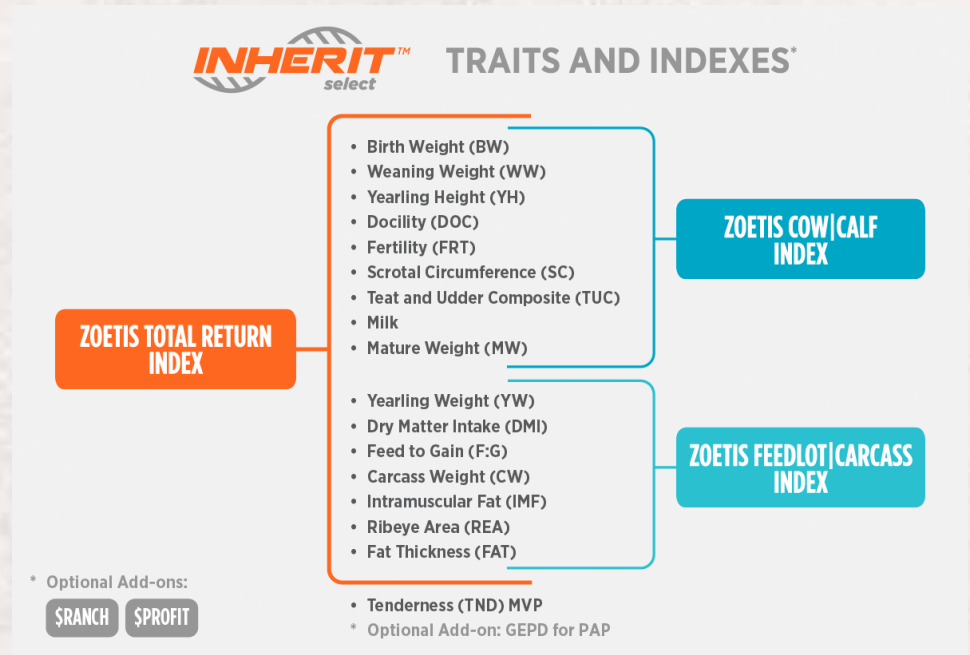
INHERIT™ select TRAITS AND INDEXES*

ZOETIS TOTAL RETURN INDEX

• Birth Weight (BW)
• Weaning Weight (WW)
• Yearling Height (YH)
• Docility (DOC)
• Fertility (FRT)
• Scrotal Circumference (SC)
• Teat and Udder Composite (TUC)
• Milk
• Mature Weight (MW)

ZOETIS COW|CALF INDEX

• Yearling Weight (YW)
• Dry Matter Intake (DMI)
• Feed to Gain (F:G)
• Carcass Weight (CW)
• Intramuscular Fat (IMF)
• Ribeye Area (REA)
• Fat Thickness (FAT)

ZOETIS FEEDLOT|CARCASS INDEX

* Optional Add-ons:
$RANCH $PROFIT

• Tenderness (TND) MVP
* Optional Add-on: GEPD for PAP